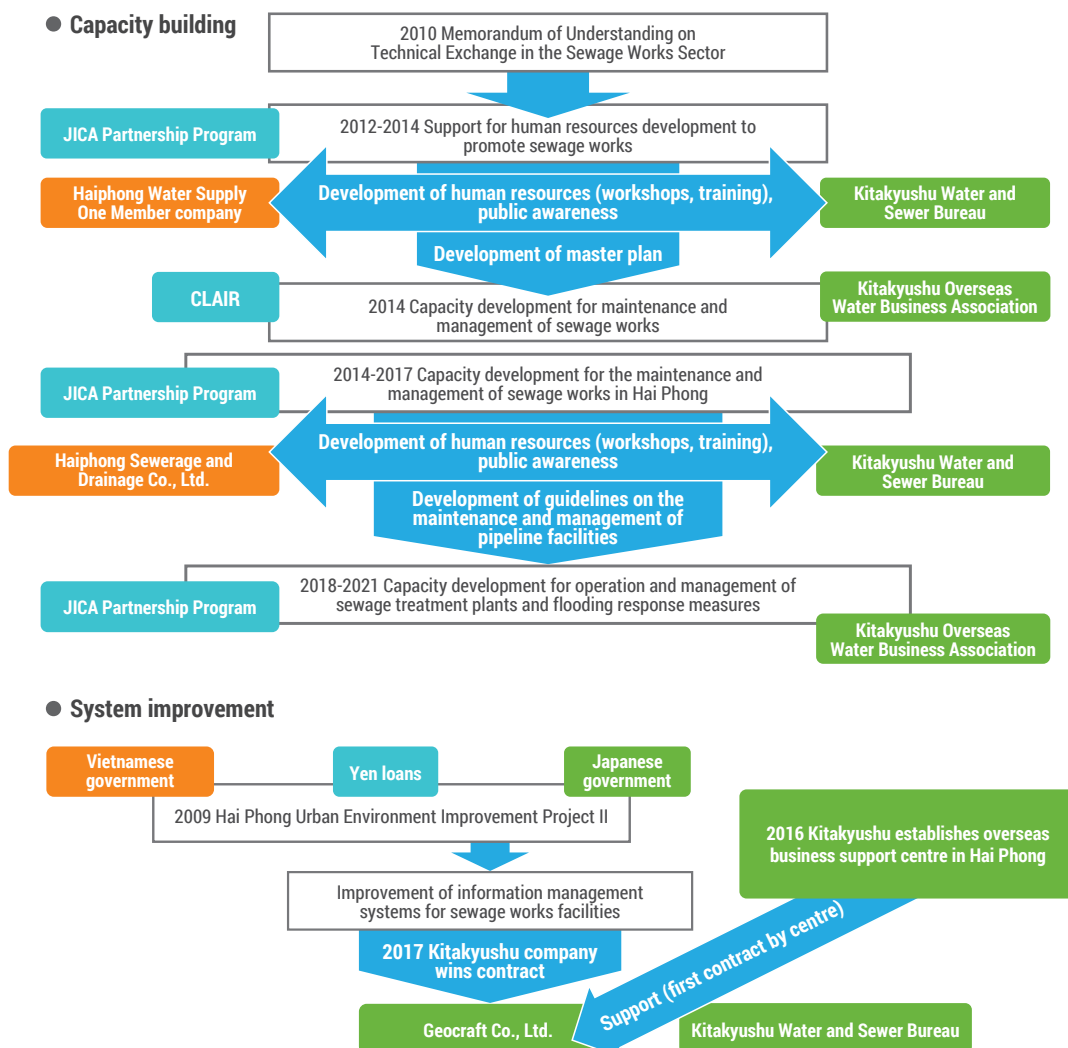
Capacity building

2010 Memorandum of Understanding on Technical Exchange in the Sewage Works Sector

JICA Partnership Program

2012-2014 Support for human resources development to promote sewage works

Haiphong Water Supply One Member company

Development of human resources (workshops, training), public awareness

Kitakyushu Water and Sewer Bureau

Development of master plan

CLAIR

2014 Capacity development for maintenance and management of sewage works

Kitakyushu Overseas Water Business Association

JICA Partnership Program

2014-2017 Capacity development for the maintenance and management of sewage works in Hai Phong

Haiphong Sewerage and Drainage Co., Ltd.

Development of human resources (workshops, training), public awareness

Kitakyushu Water and Sewer Bureau

Development of guidelines on the maintenance and management of pipeline facilities

JICA Partnership Program

2018-2021 Capacity development for operation and management of sewage treatment plants and flooding response measures

Kitakyushu Overseas Water Business Association

System improvement

Vietnamese government

Yen loans

Japanese government

2009 Hai Phong Urban Environment Improvement Project II

2016 Kitakyushu establishes overseas business support centre in Hai Phong

Improvement of information management systems for sewage works facilities

2017 Kitakyushu company wins contract

Support (first contract by centre)

Geocraft Co., Ltd.

Kitakyushu Water and Sewer Bureau